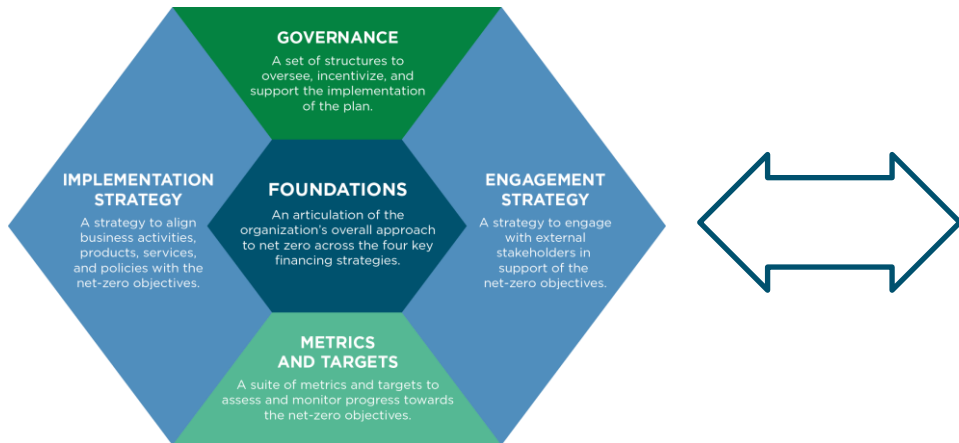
GOVERNANCE

A set of structures to oversee, incentivize, and support the implementation of the plan.

IMPLEMENTATION STRATEGY

A strategy to align business activities, products, services, and policies with the net-zero objectives.

FOUNDATIONS

An articulation of the organization's overall approach to net zero across the four key financing strategies.

ENGAGEMENT STRATEGY

A strategy to engage with external stakeholders in support of the net-zero objectives.

METRICS AND TARGETS

A suite of metrics and targets to assess and monitor progress towards the net-zero objectives.